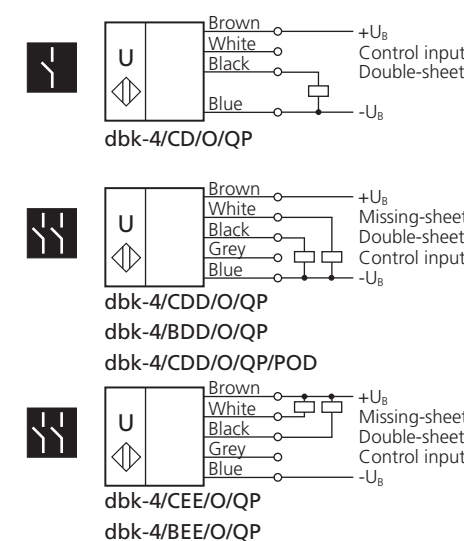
U

Brown
White
Black
Blue

$+U_B$
Control input
Double-sheet
$-U_B$

dbk-4/CD/O/QP

U

Brown
White
Black
Grey
Blue

$+U_B$
Missing-sheet
Double-sheet
Control input
$-U_B$

dbk-4/CDD/O/QP
dbk-4/BDD/O/QP
dbk-4/CDD/O/QP/POD

U

Brown
White
Black
Grey
Blue

$+U_B$
Missing-sheet
Double-sheet
Control input
$-U_B$

dbk-4/CEE/O/QP
dbk-4/BEE/O/QP